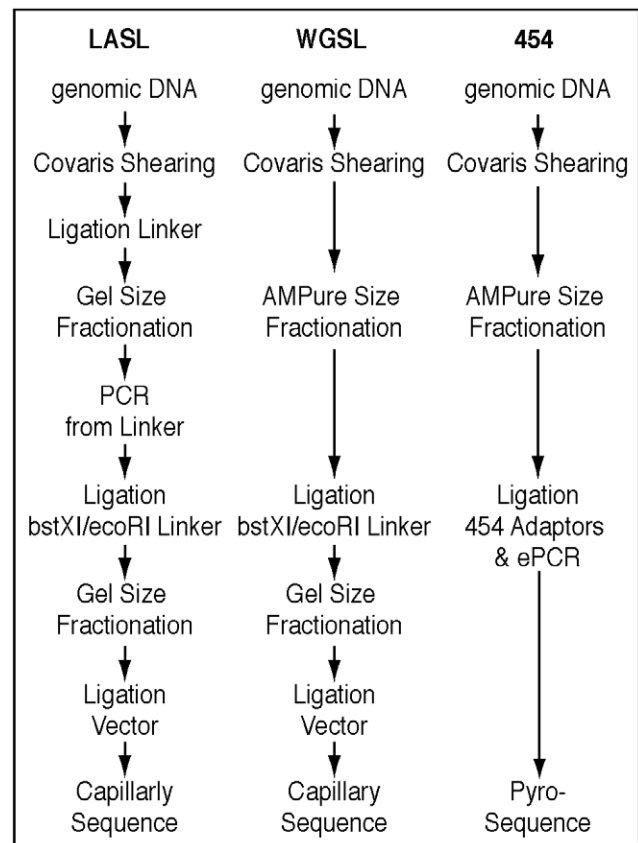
LASL

genomic DNA

Covaris Shearing

Ligation Linker

Gel Size Fractionation

PCR from Linker

Ligation bstXI/ecoRI Linker

Gel Size Fractionation

Ligation Vector

Capillarly Sequence

WGSL

genomic DNA

Covaris Shearing

AMPure Size Fractionation

Ligation bstXI/ecoRI Linker

Gel Size Fractionation

Ligation Vector

Capillary Sequence

454

genomic DNA

Covaris Shearing

AMPure Size Fractionation

Ligation 454 Adaptors & ePCR

Pyro-Sequence